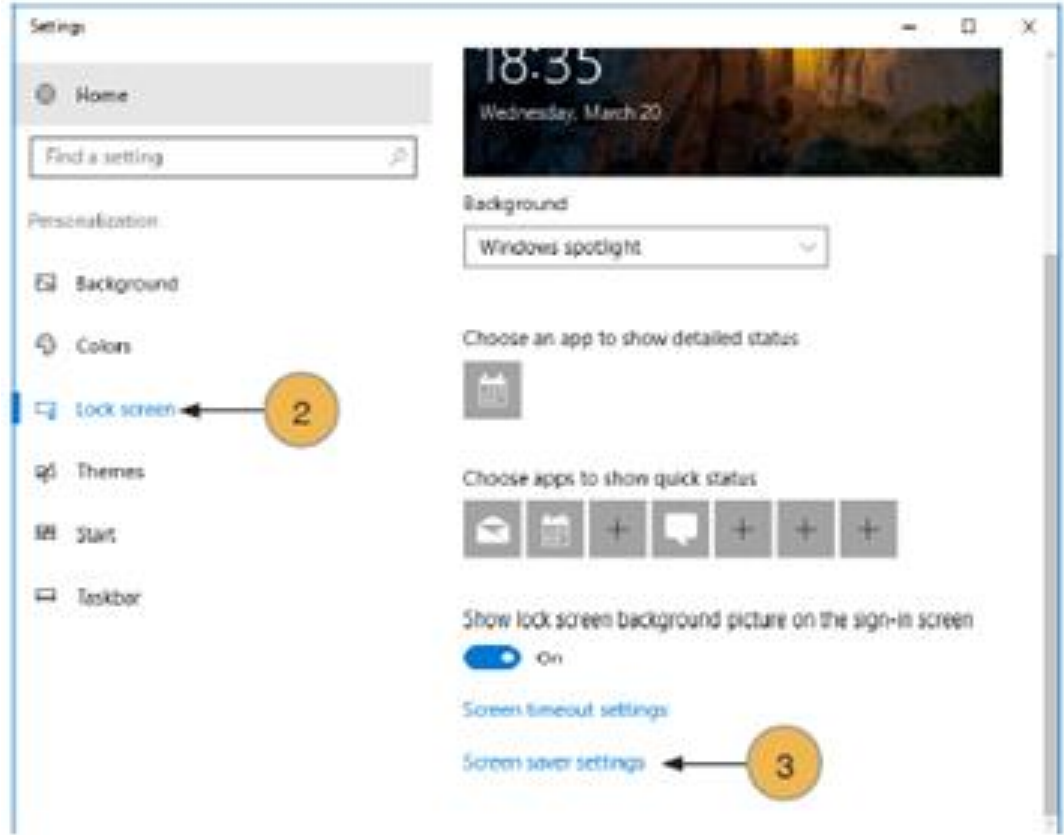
Settings

Home

Find a setting

Personalization

Background

Colors

Lock screen

2

Themes

Start

Taskbar

18:35

Wednesday, March 20

Background

Windows spotlight

Choose an app to show detailed status

Choose apps to show quick status

Show lock screen background picture on the sign-in screen

On

Screen timeout settings

Screen saver settings

3